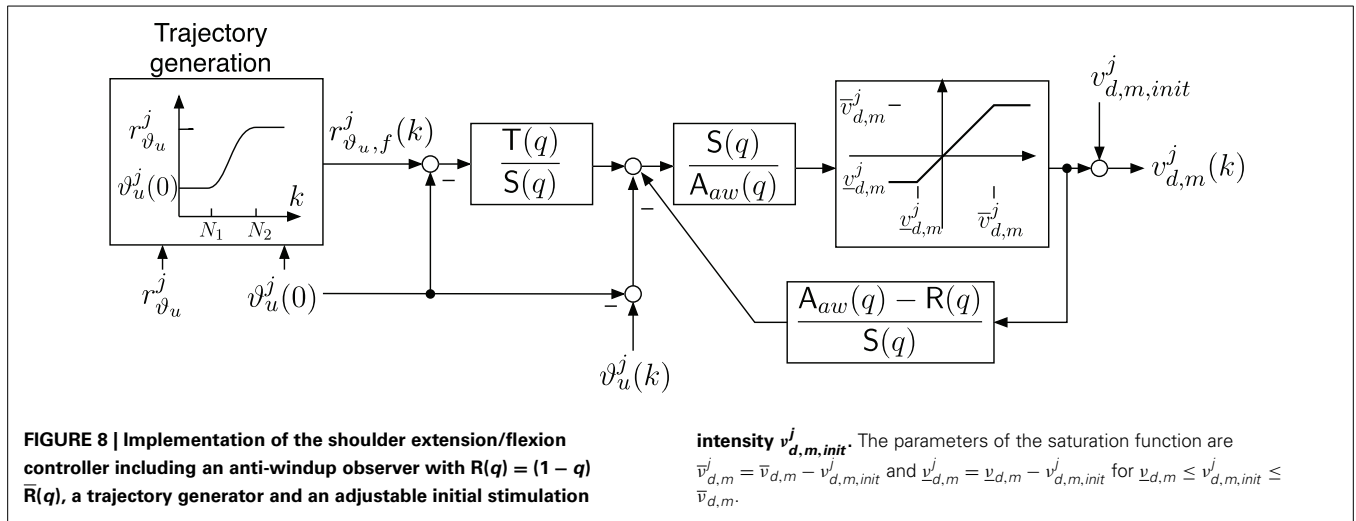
Trajectory generation

$r^j_{\vartheta_u}$

$\vartheta^j_u(0)$

$k$

$N_1$ $N_2$

$r^j_{\vartheta_u}$

$\vartheta^j_u(0)$

$r^j_{\vartheta_u,f}(k)$

$-$

$\frac{\mathsf{T}(q)}{\mathsf{S}(q)}$

$-$

$\frac{\mathsf{S}(q)}{\mathsf{A}_{aw}(q)}$

$-$

$\vartheta^j_u(k)$

$\overline{v}^j_{d,m}$

$\underline{v}^j_{d,m}$

$\underline{v}^j_{d,m}$

$\overline{v}^j_{d,m}$

$v^j_{d,m,init}$

$v^j_{d,m}(k)$

$\frac{\mathsf{A}_{aw}(q)-\mathsf{R}(q)}{\mathsf{S}(q)}$

**FIGURE 8 | Implementation of the shoulder extension/flexion controller including an anti-windup observer with R($q$) = (1 − $q$) $\overline{\text{R}}$($q$), a trajectory generator and an adjustable initial stimulation intensity $v^j_{d,m,init}$.** The parameters of the saturation function are $\overline{v}^j_{d,m} = \overline{v}_{d,m} - v^j_{d,m,init}$ and $\underline{v}^j_{d,m} = \underline{v}_{d,m} - v^j_{d,m,init}$ for $\underline{v}_{d,m} \leq v^j_{d,m,init} \leq \overline{v}_{d,m}$.